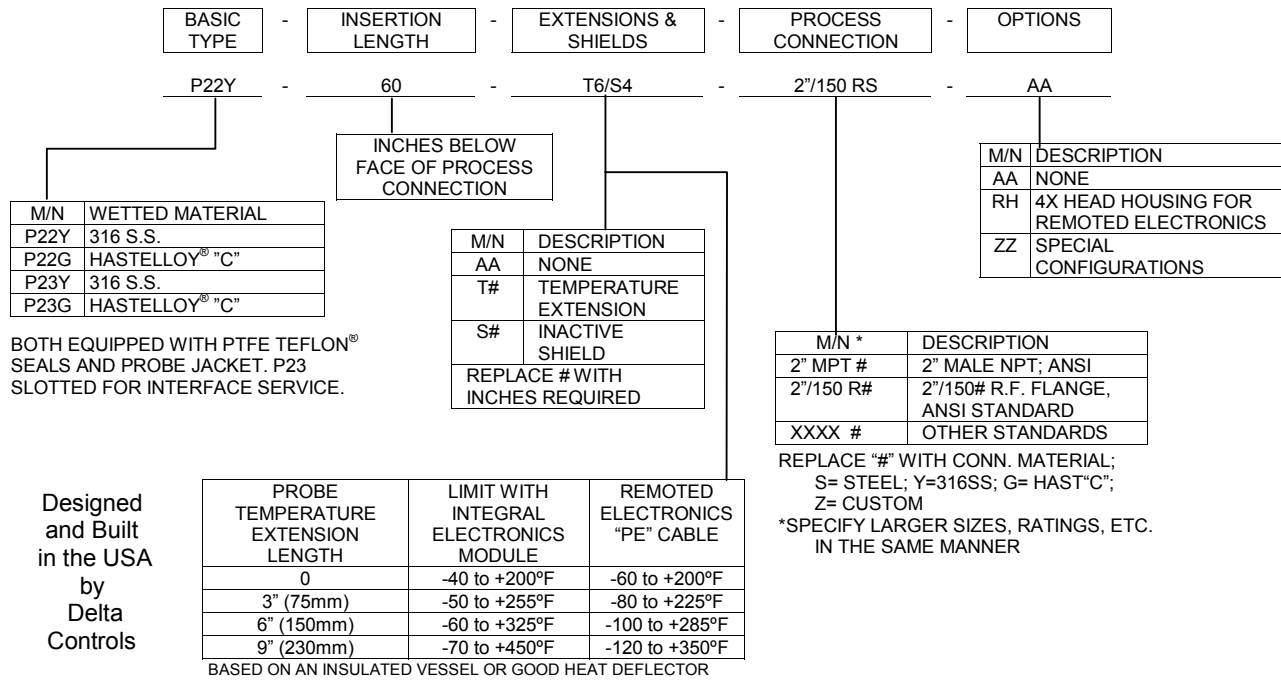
BASIC TYPE - INSERTION LENGTH - EXTENSIONS & SHIELDS - PROCESS CONNECTION - OPTIONS

P22Y - 60 - T6/S4 - 2"/150 RS - AA

INCHES BELOW FACE OF PROCESS CONNECTION

| M/N | DESCRIPTION |
|---|---|
| AA | NONE |
| RH | 4X HEAD HOUSING FOR REMOTED ELECTRONICS |
| ZZ | SPECIAL CONFIGURATIONS |

| M/N | WETTED MATERIAL |
|---|---|
| P22Y | 316 S.S. |
| P22G | HASTELLOY® "C" |
| P23Y | 316 S.S. |
| P23G | HASTELLOY® "C" |

BOTH EQUIPPED WITH PTFE TEFLON® SEALS AND PROBE JACKET. P23 SLOTTED FOR INTERFACE SERVICE.

| M/N | DESCRIPTION |
|---|---|
| AA | NONE |
| T# | TEMPERATURE EXTENSION |
| S# | INACTIVE SHIELD |
| REPLACE # WITH INCHES REQUIRED | |

| M/N * | DESCRIPTION |
|---|---|
| 2" MPT # | 2" MALE NPT; ANSI |
| 2"/150 R# | 2"/150# R.F. FLANGE, ANSI STANDARD |
| XXXX # | OTHER STANDARDS |

REPLACE "#" WITH CONN. MATERIAL;
S= STEEL; Y=316SS; G= HAST"C";
Z= CUSTOM
*SPECIFY LARGER SIZES, RATINGS, ETC. IN THE SAME MANNER

Designed and Built in the USA by Delta Controls

| PROBE TEMPERATURE EXTENSION LENGTH | LIMIT WITH INTEGRAL ELECTRONICS MODULE | REMOTED ELECTRONICS "PE" CABLE |
|---|---|---|
| 0 | -40 to +200ºF | -60 to +200ºF |
| 3" (75mm) | -50 to +255ºF | -80 to +225ºF |
| 6" (150mm) | -60 to +325ºF | -100 to +285ºF |
| 9" (230mm) | -70 to +450ºF | -120 to +350ºF |

BASED ON AN INSULATED VESSEL OR GOOD HEAT DEFLECTOR